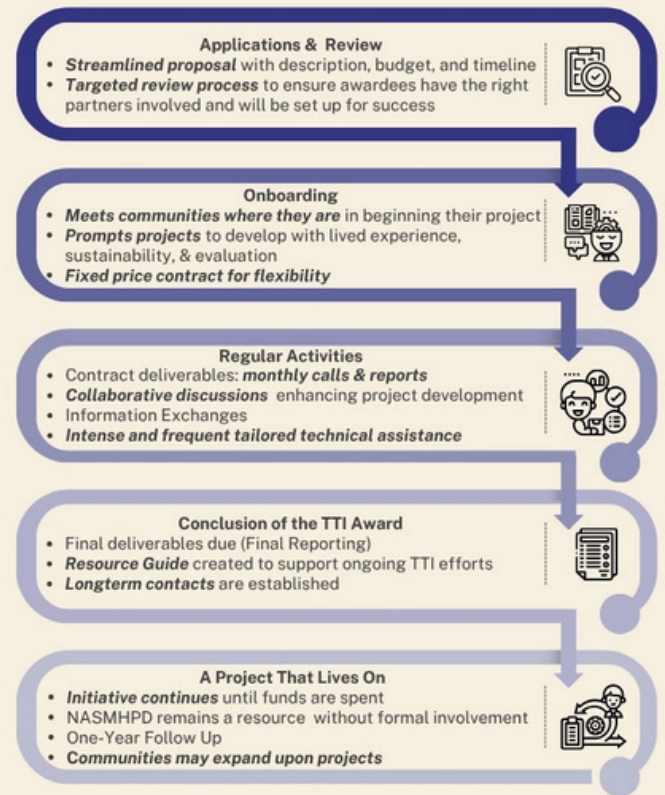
Applications & Review

- Streamlined proposal with description, budget, and timeline
- Targeted review process to ensure awardees have the right partners involved and will be set up for success

Onboarding

- Meets communities where they are in beginning their project
- Prompts projects to develop with lived experience, sustainability, & evaluation
- Fixed price contract for flexibility

Regular Activities

- Contract deliverables: monthly calls & reports
- Collaborative discussions enhancing project development
- Information Exchanges
- Intense and frequent tailored technical assistance

Conclusion of the TTI Award

- Final deliverables due (Final Reporting)
- Resource Guide created to support ongoing TTI efforts
- Longterm contacts are established

A Project That Lives On

- Initiative continues until funds are spent
- NASMHPD remains a resource without formal involvement
- One-Year Follow Up
- Communities may expand upon projects